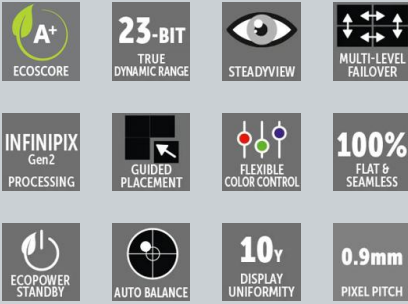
A+
ECOSCORE

23-BIT
TRUE
DYNAMIC RANGE

STEADYVIEW

MULTI-LEVEL
FAILOVER

INFINIPIX
Gen2
PROCESSING

GUIDED
PLACEMENT

FLEXIBLE
COLOR CONTROL

100%
FLAT &
SEAMLESS

ECOPOWER
STANDBY

AUTO BALANCE

10Y
DISPLAY
UNIFORMITY

0.9mm
PIXEL PITCH